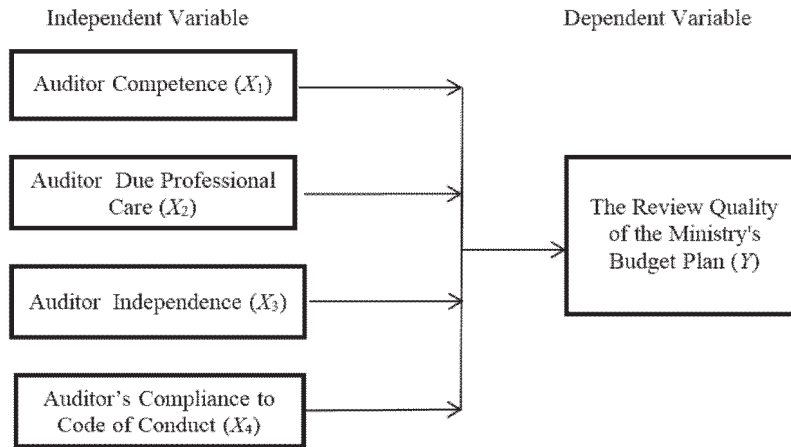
Independent Variable

Dependent Variable

Auditor Competence ($X_1$)

Auditor Due Professional Care ($X_2$)

Auditor Independence ($X_3$)

Auditor's Compliance to Code of Conduct ($X_4$)

The Review Quality of the Ministry's Budget Plan ($Y$)